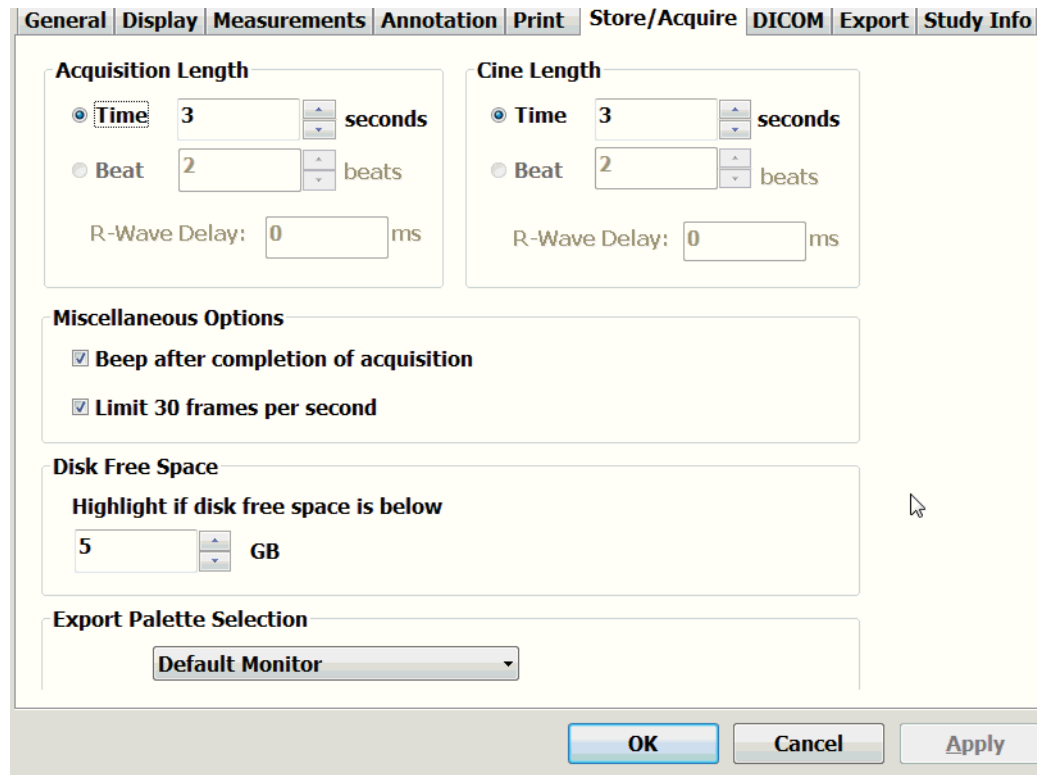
General | Display | Measurements | Annotation | Print | Store/Acquire | DICOM | Export | Study Info

Acquisition Length

Time 3 seconds

Beat 2 beats

R-Wave Delay: 0 ms

Cine Length

Time 3 seconds

Beat 2 beats

R-Wave Delay: 0 ms

Miscellaneous Options

Beep after completion of acquisition

Limit 30 frames per second

Disk Free Space

Highlight if disk free space is below

5 GB

Export Palette Selection

Default Monitor

OK Cancel Apply